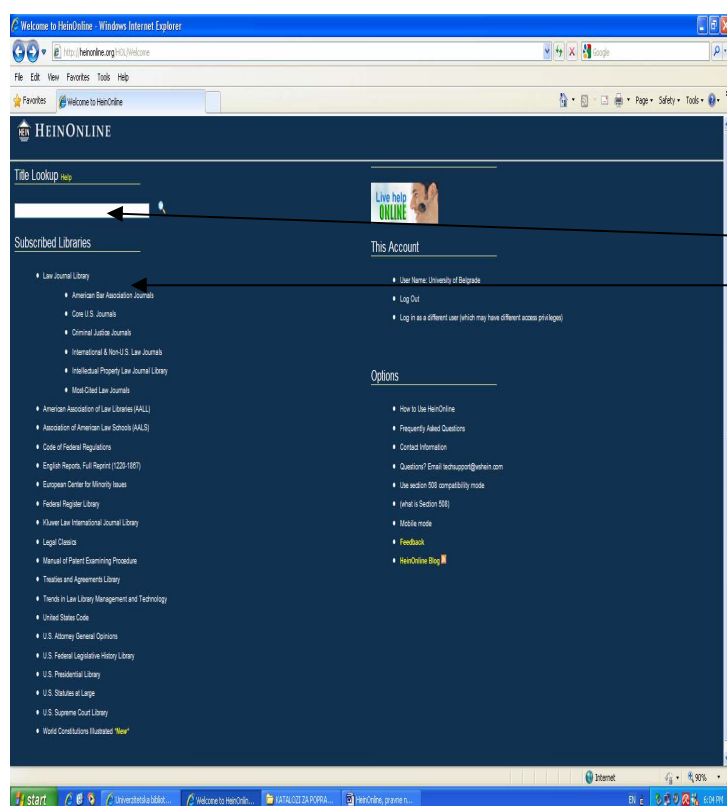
Welcome to HeinOnline - Windows Internet Explorer

http://heinonline.org/HOL/Welcome

Google

File Edit View Favorites Tools Help

Favorites Welcome to HeinOnline

Page ▾ Safety ▾ Tools ▾

HEINONLINE

Title Lookup Help

Subscribed Libraries

• Law Journal Library
• American Bar Association Journals
• Core U.S. Journals
• Criminal Justice Journals
• International & Non-U.S. Law Journals
• Intellectual Property Law Journal Library
• Most-Cited Law Journals
• American Association of Law Libraries (AALL)
• Association of American Law Schools (AALS)
• Code of Federal Regulations
• English Reports, Full Reprint (1220-1867)
• European Center for Minority Issues
• Federal Register Library
• Kluwer Law International Journal Library
• Legal Classics
• Manual of Patent Examining Procedure
• Treaties and Agreements Library
• Trends in Law Library Management and Technology
• United States Code
• U.S. Attorney General Opinions
• U.S. Federal Legislative History Library
• U.S. Presidential Library
• U.S. Statutes at Large
• U.S. Supreme Court Library
• World Constitutions Illustrated *New*

Live help ONLINE

This Account

• User Name: University of Belgrade
• Log Out
• Log in as a different user (which may have different access privileges)

Options

• How to Use HeinOnline
• Frequently Asked Questions
• Contact Information
• Questions? Email techsupport@wshein.com
• Use section 508 compatibility mode
• (what is Section 508)
• Mobile mode
• Feedback
• HeinOnline Blog

Internet 90%

start Univerzitetska bibliot... Welcome to HeinOnlin... KATALOZI ZA POPRA... HeinOnline, pravne n... EN 6:04 PM